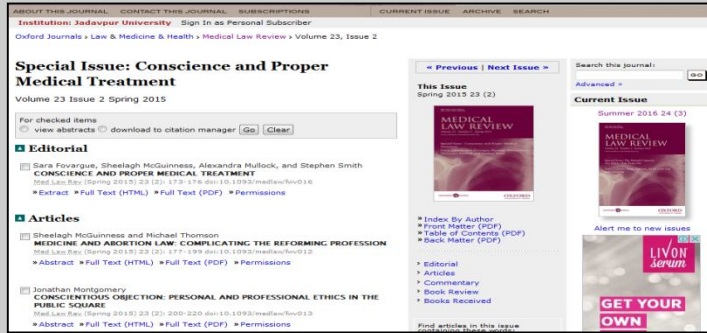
ABOUT THIS JOURNAL CONTACT THIS JOURNAL SUBSCRIPTIONS CURRENT ISSUE ARCHIVE SEARCH

Institution: Jadavpur University Sign In as Personal Subscriber

Oxford Journals › Law & Medicine & Health › Medical Law Review › Volume 23, Issue 2

Special Issue: Conscience and Proper Medical Treatment

Volume 23 Issue 2 Spring 2015

For checked items
view abstracts download to citation manager Go Clear

Editorial

Sara Fovargue, Sheelagh McGuinness, Alexandra Mullock, and Stephen Smith
CONSCIENCE AND PROPER MEDICAL TREATMENT
Med Law Rev (Spring 2015) 23 (2): 173-176 doi:10.1093/medlaw/fwv016
» Extract » Full Text (HTML) » Full Text (PDF) » Permissions

Articles

Sheelagh McGuinness and Michael Thomson
MEDICINE AND ABORTION LAW: COMPLICATING THE REFORMING PROFESSION
Med Law Rev (Spring 2015) 23 (2): 177-199 doi:10.1093/medlaw/fwv012
» Abstract » Full Text (HTML) » Full Text (PDF) » Permissions

Jonathan Montgomery
CONSCIENTIOUS OBJECTION: PERSONAL AND PROFESSIONAL ETHICS IN THE PUBLIC SQUARE
Med Law Rev (Spring 2015) 23 (2): 200-220 doi:10.1093/medlaw/fwv013
» Abstract » Full Text (HTML) » Full Text (PDF) » Permissions

« Previous | Next Issue »

This Issue
Spring 2015 23 (2)

MEDICAL LAW REVIEW

OXFORD

» Index By Author
» Front Matter (PDF)
» Table of Contents (PDF)
» Back Matter (PDF)

› Editorial
› Articles
› Commentary
› Book Review
› Books Received

Find articles in this issue containing these words:

Search this journal:
GO
Advanced »

Current Issue
Summer 2016 24 (3)

MEDICAL LAW REVIEW

OXFORD

Alert me to new issues

LIVON serum

GET YOUR OWN